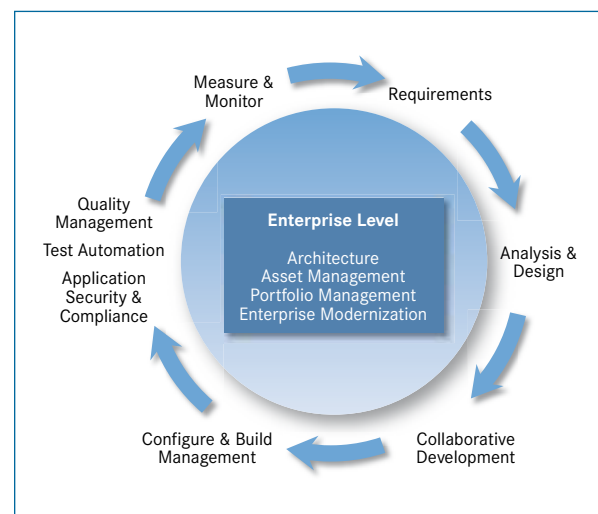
Measure & Monitor

Requirements

Analysis & Design

Collaborative Development

Configure & Build Management

Quality Management

Test Automation

Application Security & Compliance

Enterprise Level

Architecture
Asset Management
Portfolio Management
Enterprise Modernization